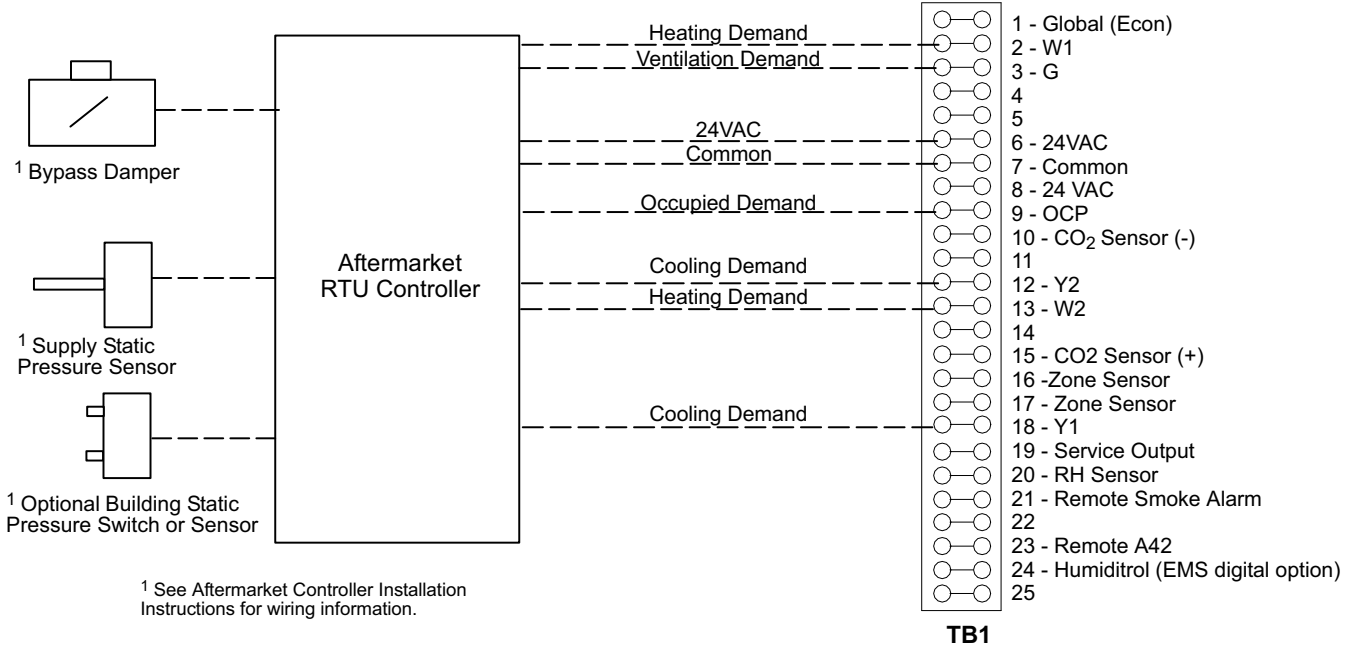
$^1$ Bypass Damper

$^1$ Supply Static Pressure Sensor

$^1$ Optional Building Static Pressure Switch or Sensor

$^1$ See Aftermarket Controller Installation Instructions for wiring information.

Aftermarket RTU Controller

Heating Demand
Ventilation Demand
24VAC
Common
Occupied Demand
Cooling Demand
Heating Demand
Cooling Demand

1 - Global (Econ)
2 - W1
3 - G
4
5
6 - 24VAC
7 - Common
8 - 24 VAC
9 - OCP
10 - $CO_2$ Sensor (-)
11
12 - Y2
13 - W2
14
15 - CO2 Sensor (+)
16 -Zone Sensor
17 - Zone Sensor
18 - Y1
19 - Service Output
20 - RH Sensor
21 - Remote Smoke Alarm
22
23 - Remote A42
24 - Humiditrol (EMS digital option)
25

TB1